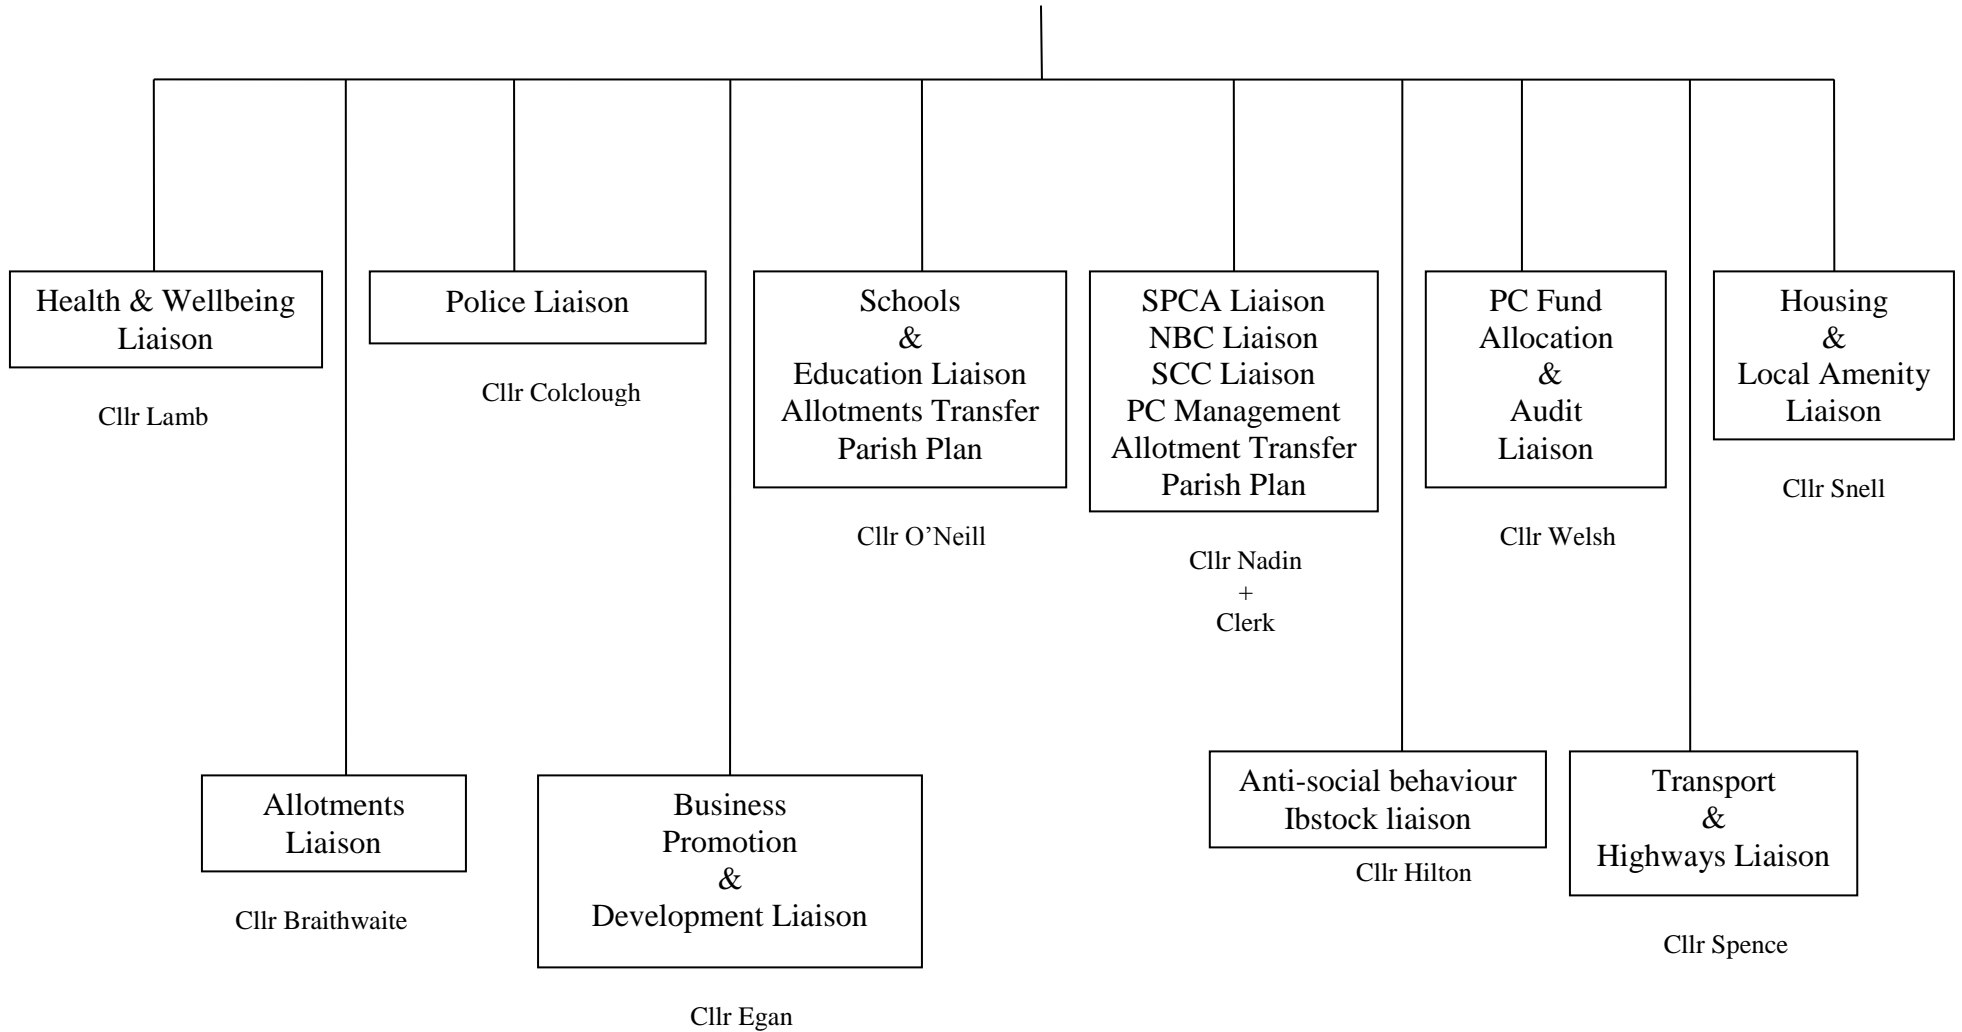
Health & Wellbeing Liaison

Cllr Lamb

Police Liaison

Cllr Colclough

Schools
&
Education Liaison
Allotments Transfer
Parish Plan

Cllr O'Neill

SPCA Liaison
NBC Liaison
SCC Liaison
PC Management
Allotment Transfer
Parish Plan

Cllr Nadin
+
Clerk

PC Fund
Allocation
&
Audit
Liaison

Cllr Welsh

Housing
&
Local Amenity
Liaison

Cllr Snell

Allotments
Liaison

Cllr Braithwaite

Business
Promotion
&
Development Liaison

Cllr Egan

Anti-social behaviour
Ibstock liaison

Cllr Hilton

Transport
&
Highways Liaison

Cllr Spence